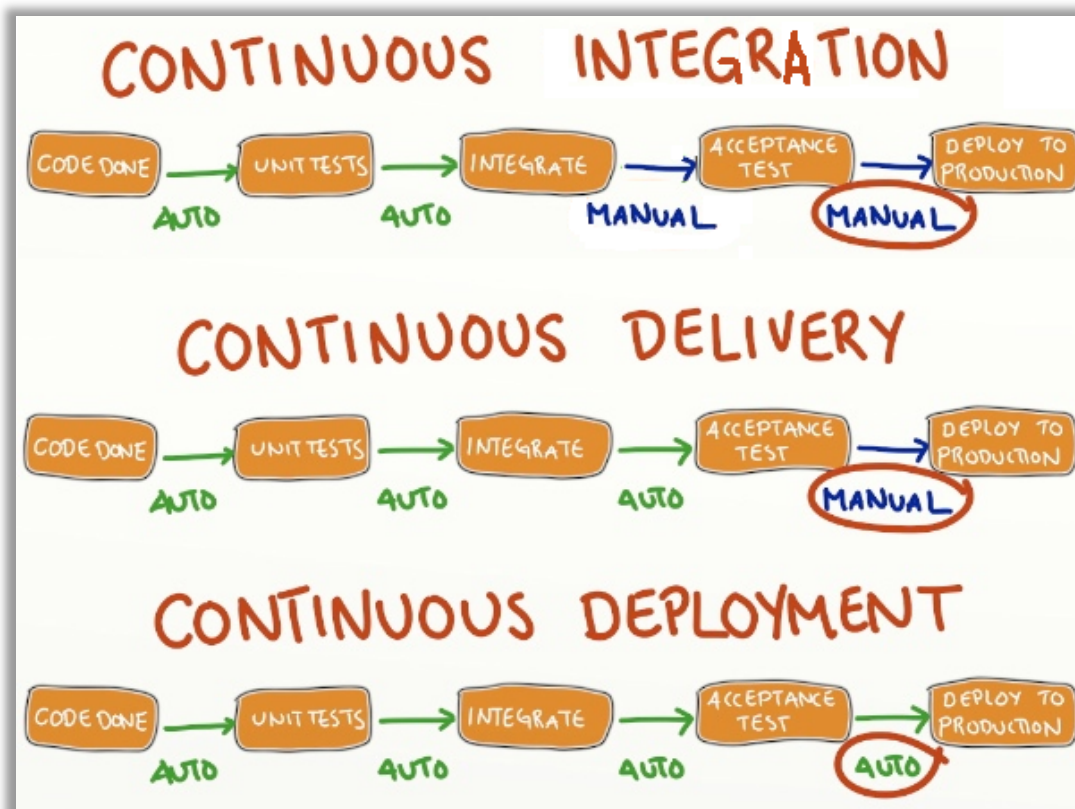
CONTINUOUS INTEGRATION

CODE DONE → UNIT TESTS → INTEGRATE → ACCEPTANCE TEST → DEPLOY TO PRODUCTION

AUTO AUTO MANUAL MANUAL

CONTINUOUS DELIVERY

CODE DONE → UNIT TESTS → INTEGRATE → ACCEPTANCE TEST → DEPLOY TO PRODUCTION

AUTO AUTO AUTO MANUAL

CONTINUOUS DEPLOYMENT

CODE DONE → UNIT TESTS → INTEGRATE → ACCEPTANCE TEST → DEPLOY TO PRODUCTION

AUTO AUTO AUTO AUTO